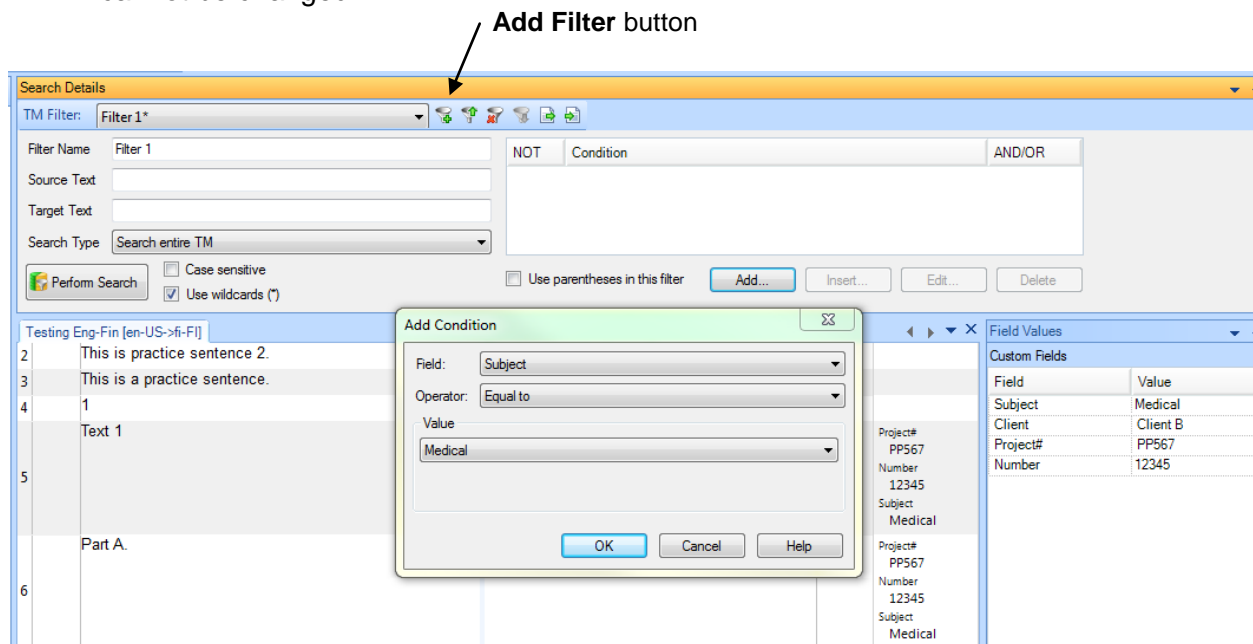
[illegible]

**Add Filter** button

Search Details

TM Filter: Filter 1*

Filter Name Filter 1

Source Text

Target Text

Search Type Search entire TM

Perform Search

Case sensitive

Use wildcards (*)

| NOT | Condition | AND/OR |
|---|---|---|

Use parentheses in this filter

Add... Insert... Edit... Delete

Testing Eng-Fin [en-US->fi-FI]

2 This is practice sentence 2.

3 This is a practice sentence.

4 1

5 Text 1

6 Part A.

Project# PP567 Number 12345 Subject Medical

Project# PP567 Number 12345 Subject Medical

Add Condition

Field: Subject

Operator: Equal to

Value

Medical

OK Cancel Help

Field Values

Custom Fields

| Field | Value |
|---|---|
| Subject | Medical |
| Client | Client B |
| Project# | PP567 |
| Number | 12345 |